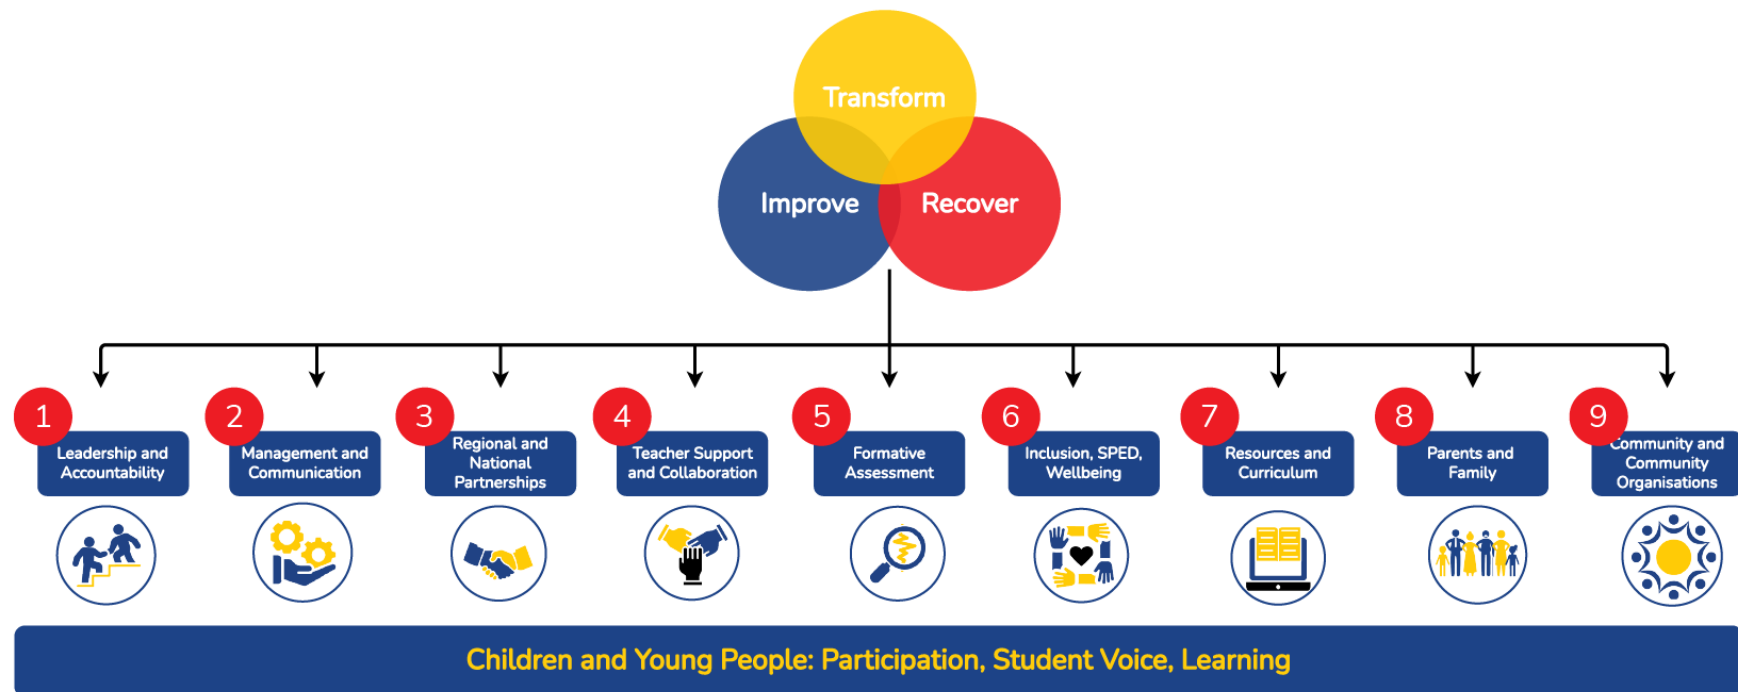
Transform

Improve

Recover

1
Leadership and Accountability

2
Management and Communication

3
Regional and National Partnerships

4
Teacher Support and Collaboration

5
Formative Assessment

6
Inclusion, SPED, Wellbeing

7
Resources and Curriculum

8
Parents and Family

9
Community and Community Organisations

Children and Young People: Participation, Student Voice, Learning